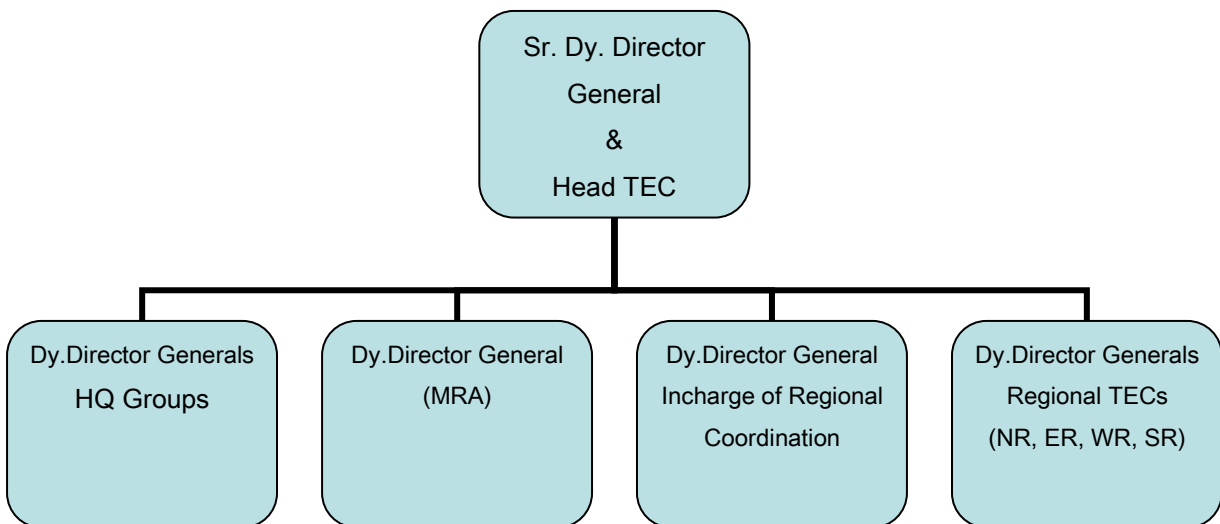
Sr. Dy. Director General & Head TEC

Dy.Director Generals HQ Groups

Dy.Director General (MRA)

Dy.Director General Incharge of Regional Coordination

Dy.Director Generals Regional TECs (NR, ER, WR, SR)